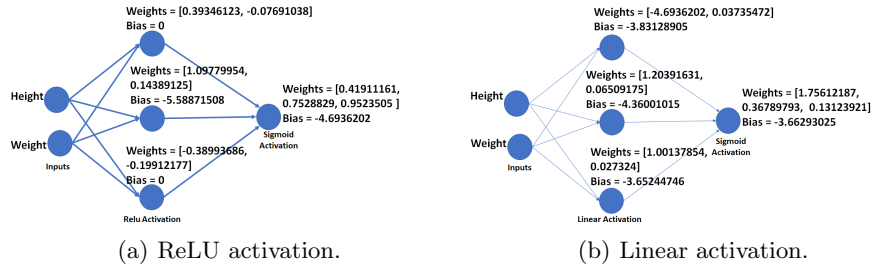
Weights = [0.39346123, -0.07691038]
Bias = 0

Weights = [1.09779954, 0.14389125]
Bias = -5.58871508

Weights = [0.41911161, 0.7528829, 0.9523505 ]
Bias = -4.6936202

Height

Weight

Inputs

Sigmoid Activation

Weights = [-0.38993686, -0.19912177]
Bias = 0

Relu Activation

(a) ReLU activation.

Weights = [-4.6936202, 0.03735472]
Bias = -3.83128905

Weights = [1.20391631, 0.06509175]
Bias = -4.36001015

Weights = [1.75612187, 0.36789793, 0.13123921]
Bias = -3.66293025

Height

Weight

Inputs

Sigmoid Activation

Weights = [1.00137854, 0.027324]
Bias = -3.65244746

Linear Activation

(b) Linear activation.